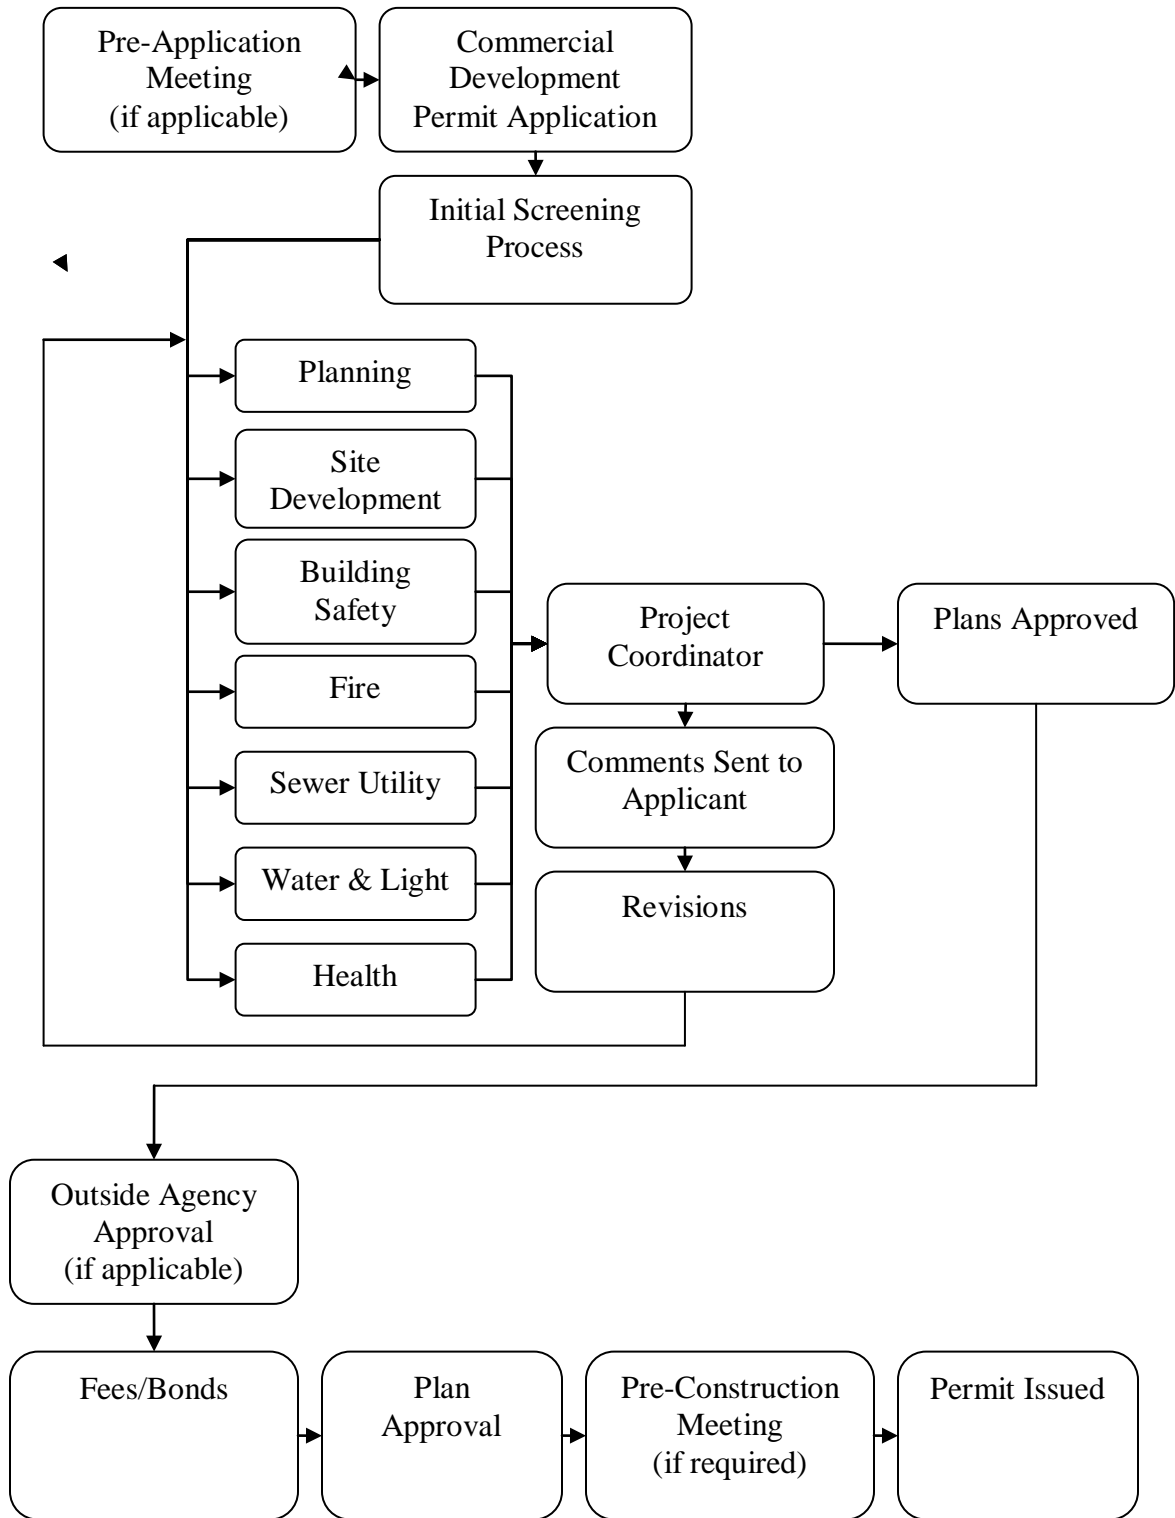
Pre-Application Meeting (if applicable)

Commercial Development Permit Application

Initial Screening Process

Planning

Site Development

Building Safety

Fire

Sewer Utility

Water & Light

Health

Project Coordinator

Plans Approved

Comments Sent to Applicant

Revisions

Outside Agency Approval (if applicable)

Fees/Bonds

Plan Approval

Pre-Construction Meeting (if required)

Permit Issued